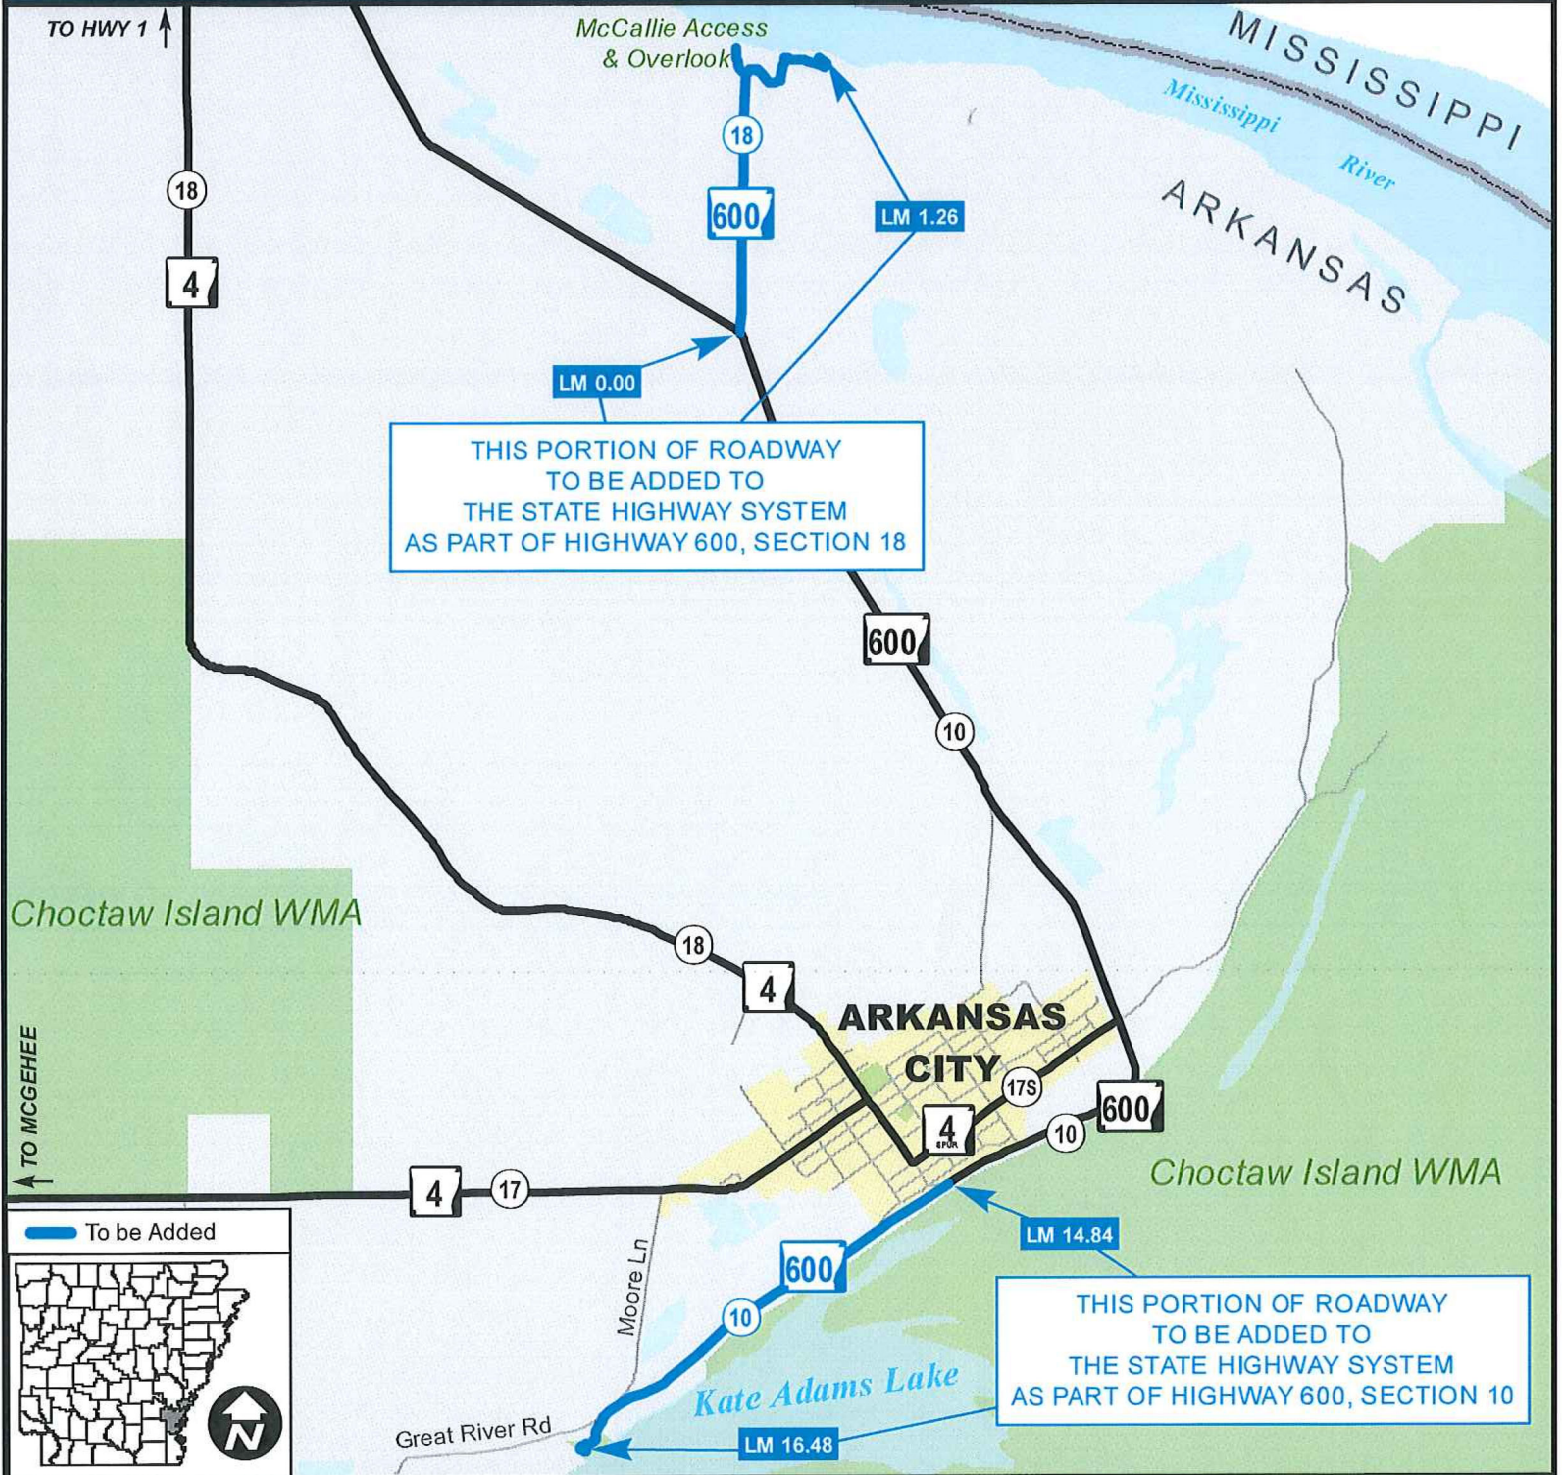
TO HWY 1

McCallie Access & Overlook

MISSISSIPPI

Mississippi River

ARKANSAS

18

600

LM 1.26

18

4

LM 0.00

THIS PORTION OF ROADWAY TO BE ADDED TO THE STATE HIGHWAY SYSTEM AS PART OF HIGHWAY 600, SECTION 18

600

10

Choctaw Island WMA

18

4

ARKANSAS CITY

17S

600

4 SPUR

10

TO MCGEHEE

4

17

Choctaw Island WMA

LM 14.84

To be Added

600

Moore Ln

10

THIS PORTION OF ROADWAY TO BE ADDED TO THE STATE HIGHWAY SYSTEM AS PART OF HIGHWAY 600, SECTION 10

Kate Adams Lake

Great River Rd

LM 16.48

N